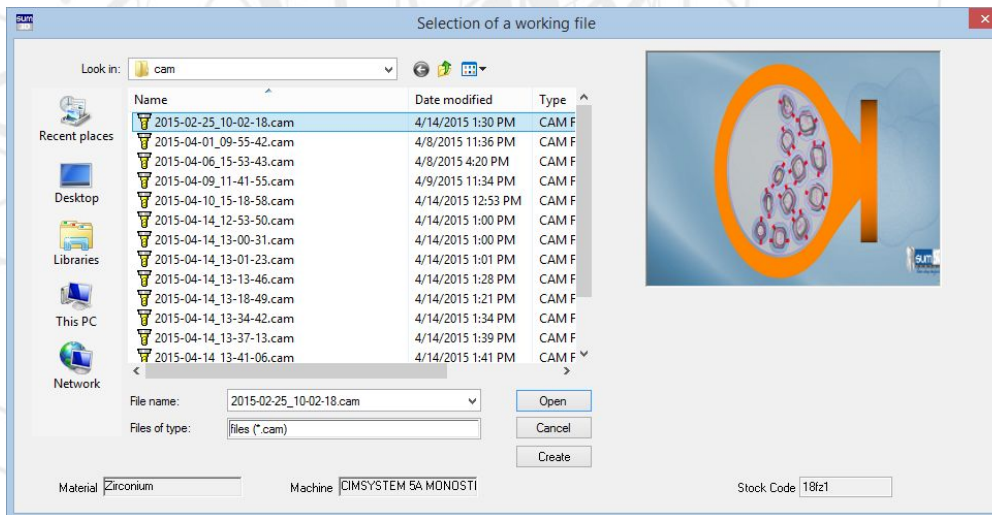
sum

Selection of a working file

Look in: cam

| Name | Date modified | Type |
|---|---|---|
| 2015-02-25_10-02-18.cam | 4/14/2015 1:30 PM | CAM F |
| 2015-04-01_09-55-42.cam | 4/8/2015 11:36 PM | CAM F |
| 2015-04-06_15-53-43.cam | 4/8/2015 4:20 PM | CAM F |
| 2015-04-09_11-41-55.cam | 4/9/2015 11:34 PM | CAM F |
| 2015-04-10_15-18-58.cam | 4/14/2015 12:53 PM | CAM F |
| 2015-04-14_12-53-50.cam | 4/14/2015 1:00 PM | CAM F |
| 2015-04-14_13-00-31.cam | 4/14/2015 1:00 PM | CAM F |
| 2015-04-14_13-01-23.cam | 4/14/2015 1:01 PM | CAM F |
| 2015-04-14_13-13-46.cam | 4/14/2015 1:28 PM | CAM F |
| 2015-04-14_13-18-49.cam | 4/14/2015 1:21 PM | CAM F |
| 2015-04-14_13-34-42.cam | 4/14/2015 1:34 PM | CAM F |
| 2015-04-14_13-37-13.cam | 4/14/2015 1:39 PM | CAM F |
| 2015-04-14_13-41-06.cam | 4/14/2015 1:41 PM | CAM F |

Recent places
Desktop
Libraries
This PC
Network

File name: 2015-02-25_10-02-18.cam
Files of type: files (*.cam)

Open
Cancel
Create

sum

Material Zirconium
Machine CIMSYSTEM 5A MONOSTI
Stock Code 18fz1